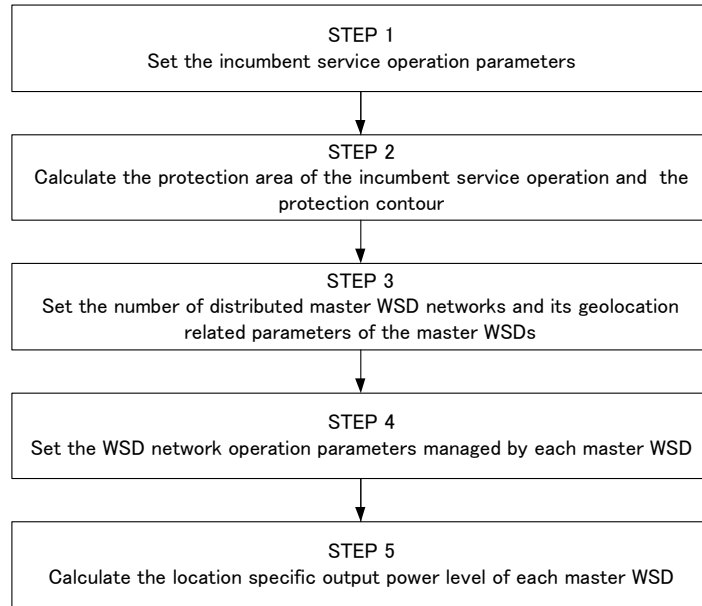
STEP 1
Set the incumbent service operation parameters

STEP 2
Calculate the protection area of the incumbent service operation and the protection contour

STEP 3
Set the number of distributed master WSD networks and its geolocation related parameters of the master WSDs

STEP 4
Set the WSD network operation parameters managed by each master WSD

STEP 5
Calculate the location specific output power level of each master WSD